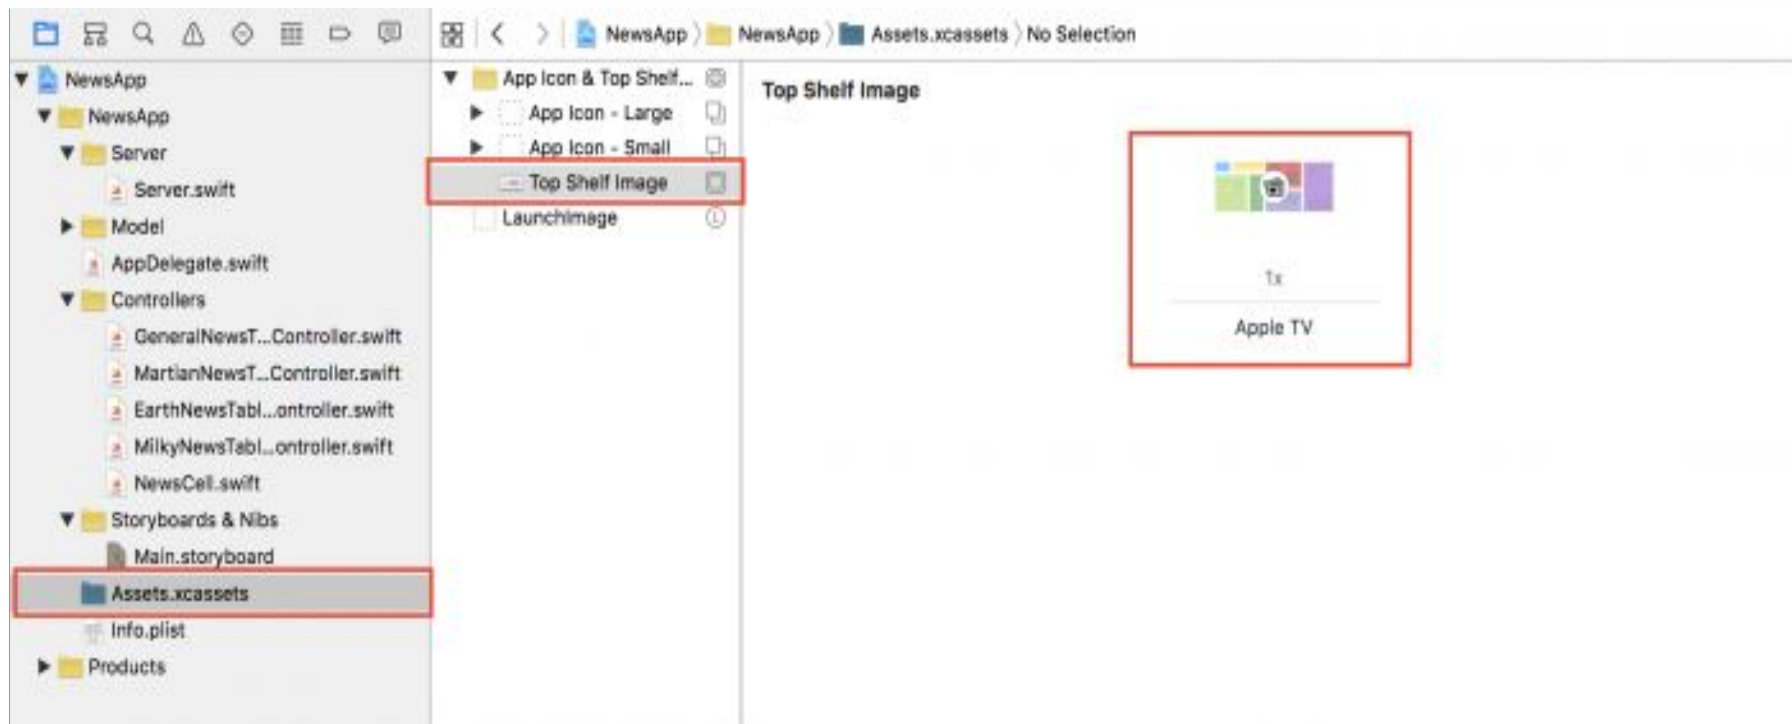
NewsApp 〉 NewsApp 〉 Assets.xcassets 〉 No Selection

NewsApp
NewsApp
Server
Server.swift
Model
AppDelegate.swift
Controllers
GeneralNewsT...Controller.swift
MartianNewsT...Controller.swift
EarthNewsTabl...ontroller.swift
MilkyNewsTabl...ontroller.swift
NewsCell.swift
Storyboards & Nibs
Main.storyboard
Assets.xcassets
Info.plist
Products

App Icon & Top Shelf...
App Icon - Large
App Icon - Small
Top Shelf Image
LaunchImage

Top Shelf Image

1x
Apple TV